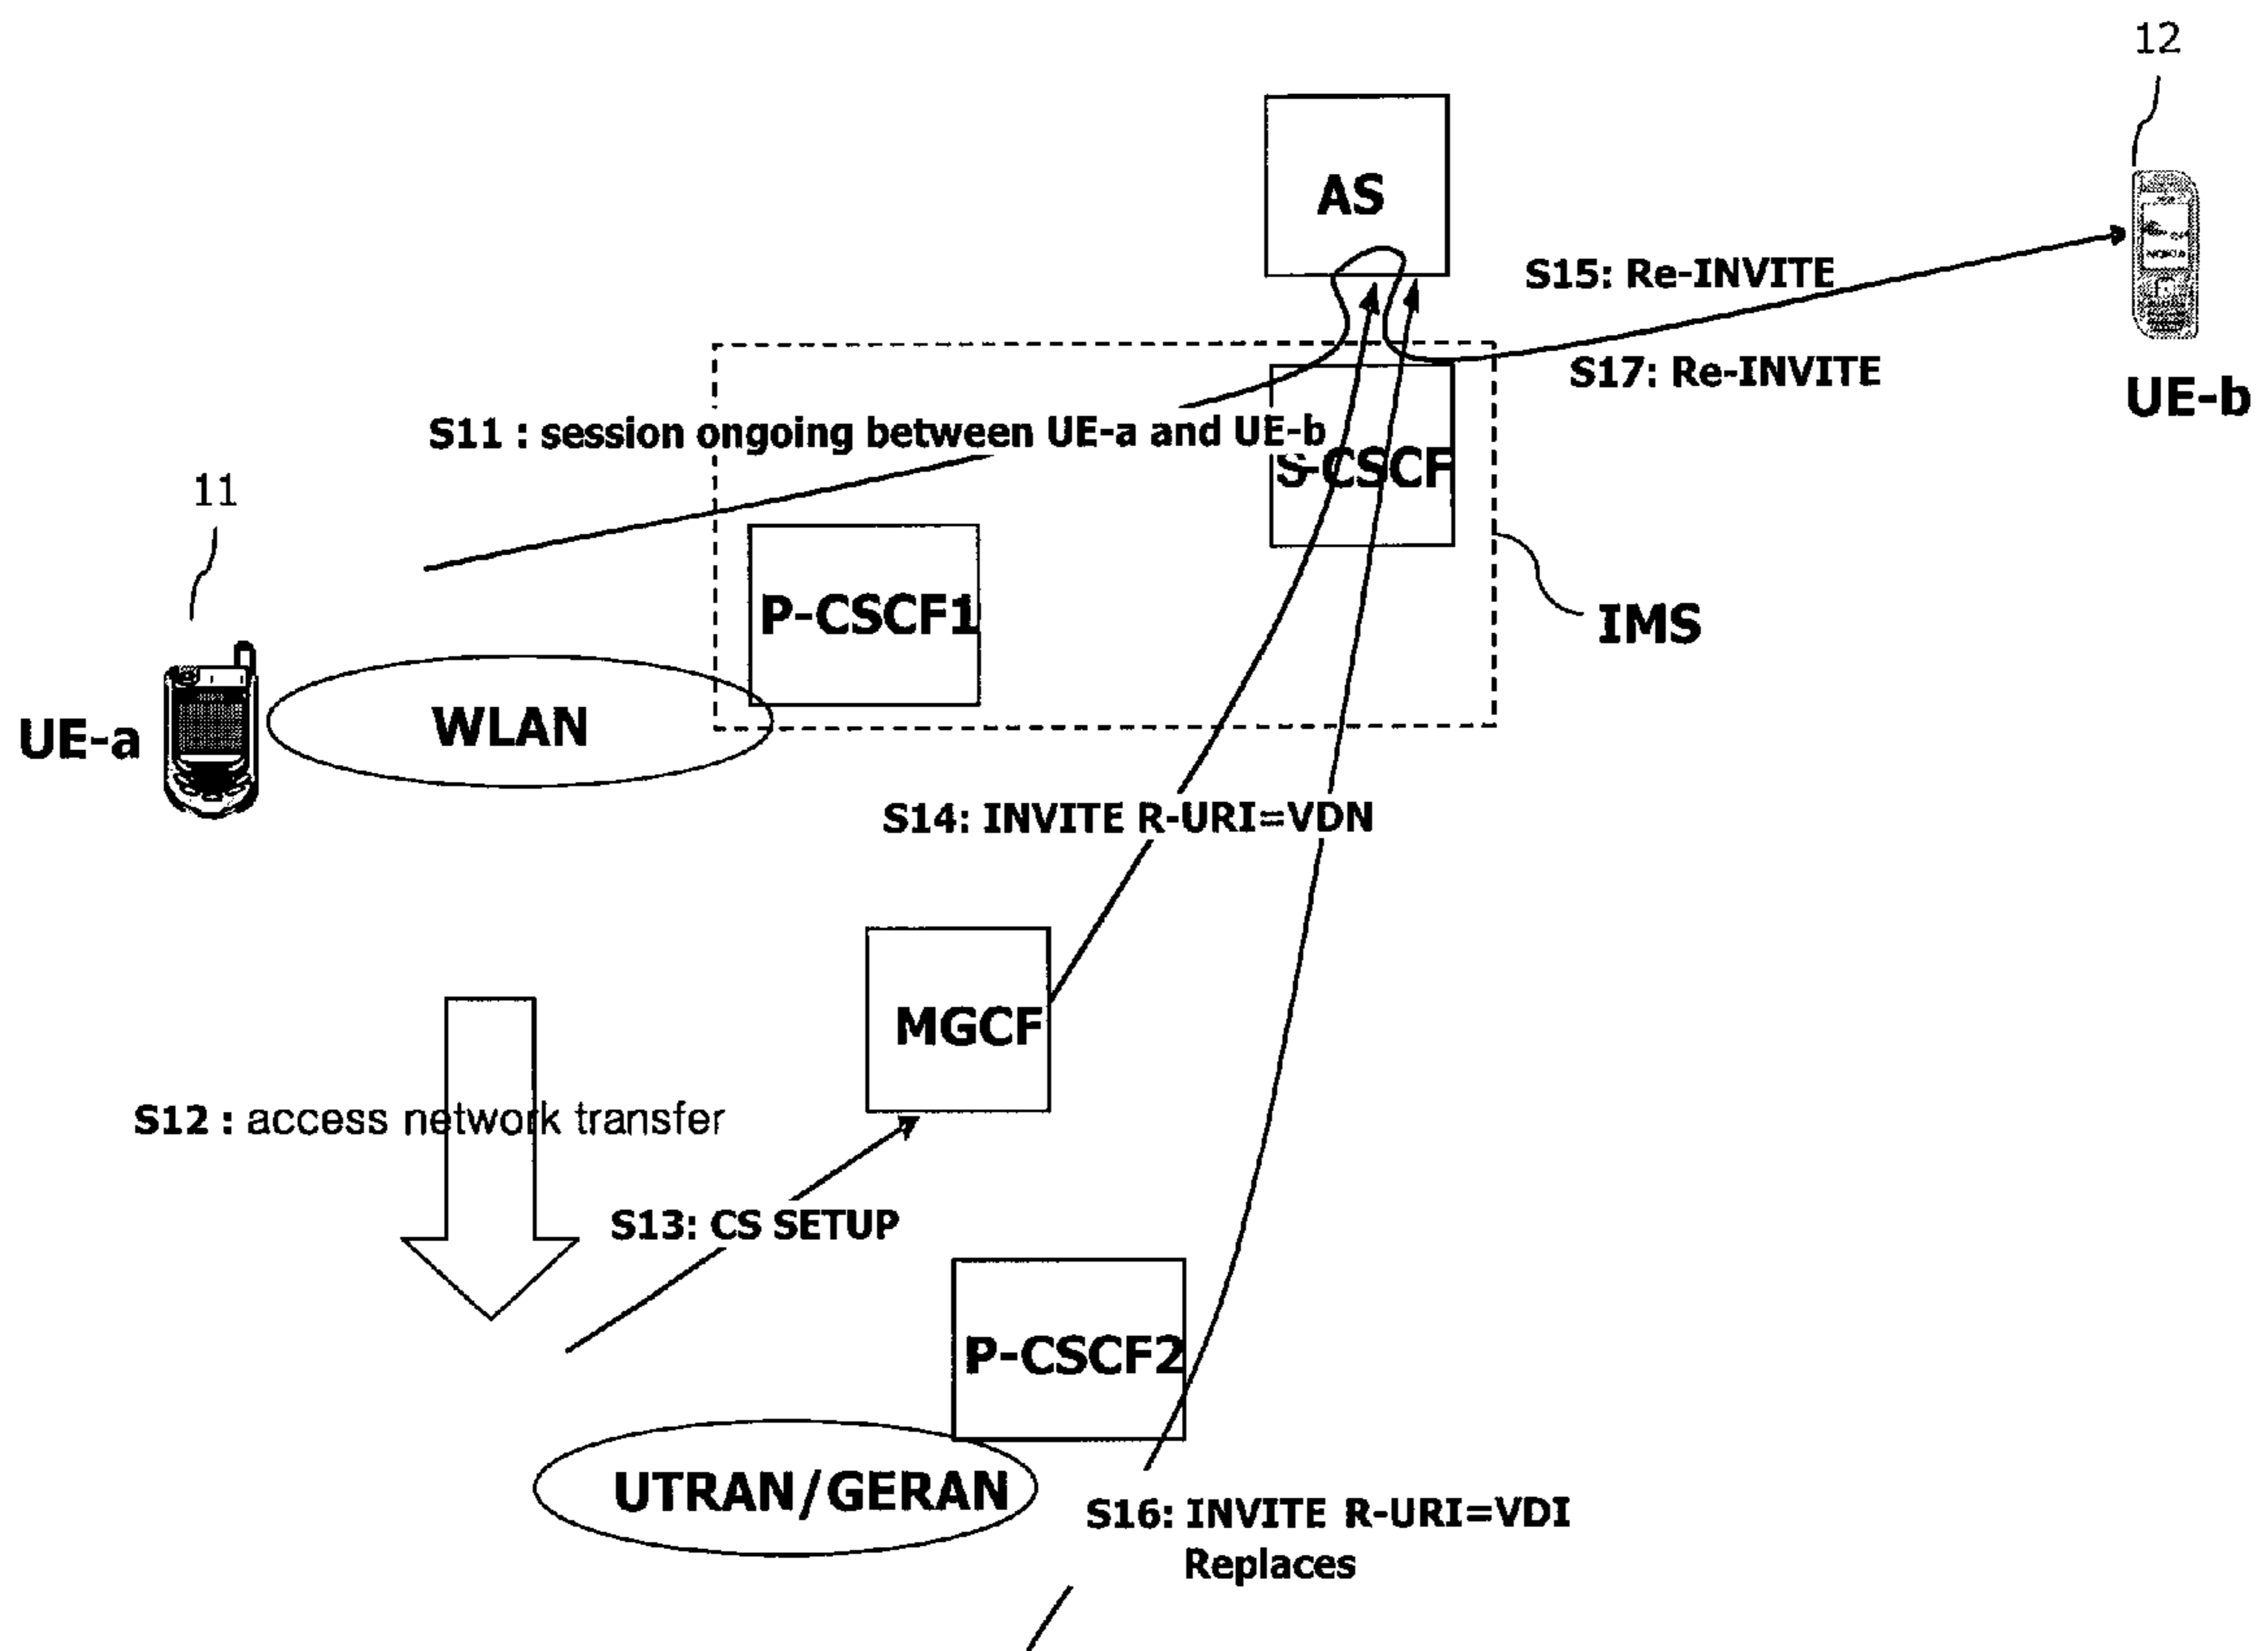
12

AS

S15: Re-INVITE

S17: Re-INVITE

UE-b

S11 : session ongoing between UE-a and UE-b

S-CSCF

11

P-CSCF1

IMS

UE-a

WLAN

S14: INVITE R-URI=VDN

MGCF

S12 : access network transfer

S13: CS SETUP

P-CSCF2

UTRAN/GERAN

S16: INVITE R-URI=VDI Replaces